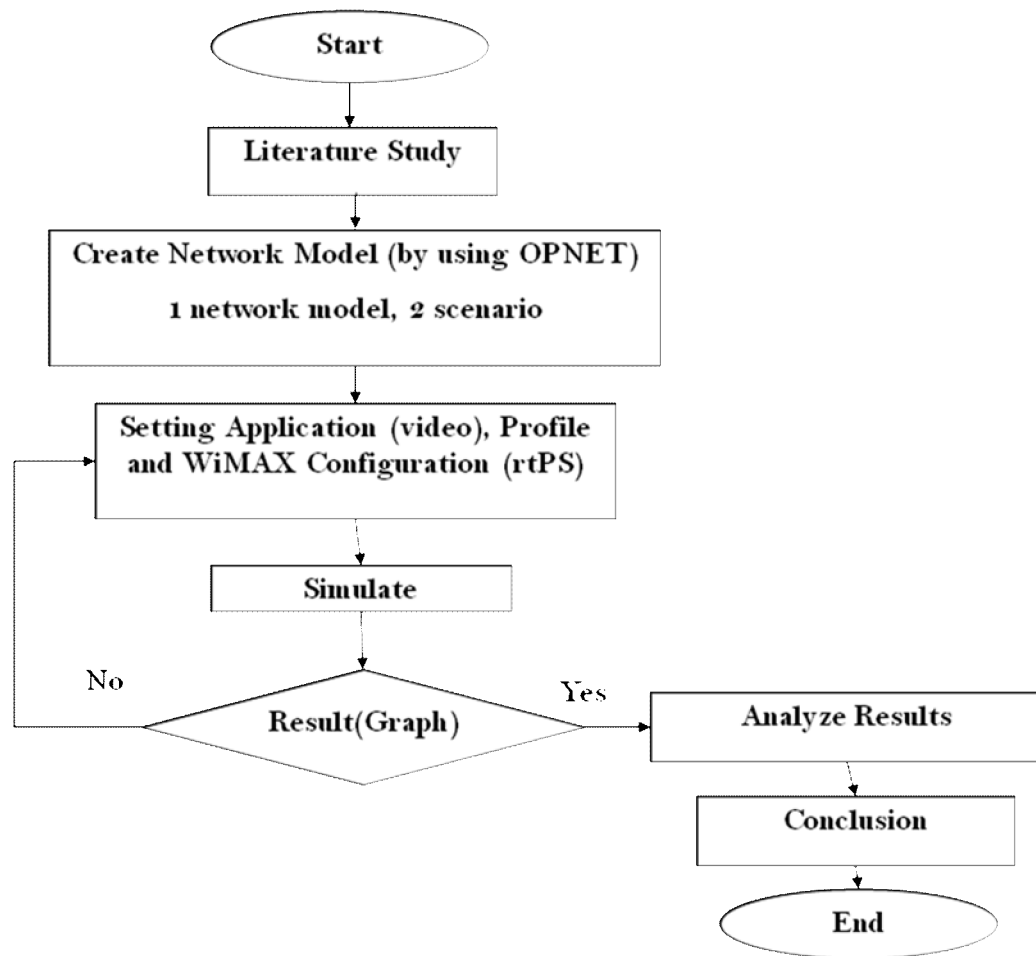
Start

Literature Study

Create Network Model (by using OPNET)

1 network model, 2 scenario

Setting Application (video), Profile and WiMAX Configuration (rtPS)

Simulate

No

Result(Graph)

Yes

Analyze Results

Conclusion

End